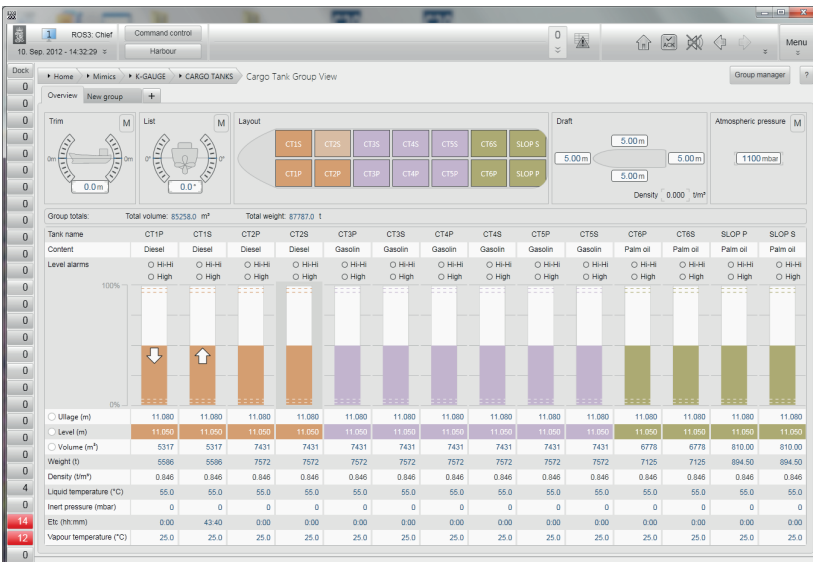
1 ROS3: Chief
10. Sep. 2012 - 14:32:29
Command control
Harbour
0
ACK
Menu

Dock
0
0
0
0
0
0
0
0
0
0
0
0
0
0
0
0
0
0
0
0
0
0
0
0
4
0
14
12
0

Home | Mimics | K-GAUGE | CARGO TANKS | Cargo Tank Group View
Group manager
?
Overview | New group | +

Trim M
0m 0m
0.0 m

List M
0° 0°
0.0 °

Layout
CT1S CT2S CT3S CT4S CT5S CT6S SLOP S
CT1P CT2P CT3P CT4P CT5P CT6P SLOP P

Draft
5.00 m
5.00 m 5.00 m
5.00 m
Density 0.000 t/m³

Atmospheric pressure M
1100 mbar

Group totals: Total volume: 85258.0 m³ Total weight: 87787.0 t

| Tank name | CT1P | CT1S | CT2P | CT2S | CT3P | CT3S | CT4P | CT4S | CT5P | CT5S | CT6P | CT6S | SLOP P | SLOP S |
|---|---|---|---|---|---|---|---|---|---|---|---|---|---|---|
| Content | Diesel | Diesel | Diesel | Diesel | Gasolin | Gasolin | Gasolin | Gasolin | Gasolin | Gasolin | Palm oil | Palm oil | Palm oil | Palm oil |
| Level alarms | Hi-Hi High | Hi-Hi High | Hi-Hi High | Hi-Hi High | Hi-Hi High | Hi-Hi High | Hi-Hi High | Hi-Hi High | Hi-Hi High | Hi-Hi High | Hi-Hi High | Hi-Hi High | Hi-Hi High | Hi-Hi High |
| 100% 0% | | | | | | | | | | | | | | |
| Ullage (m) | 11.080 | 11.080 | 11.080 | 11.080 | 11.080 | 11.080 | 11.080 | 11.080 | 11.080 | 11.080 | 11.080 | 11.080 | 11.080 | 11.080 |
| Level (m) | 11.050 | 11.050 | 11.050 | 11.050 | 11.050 | 11.050 | 11.050 | 11.050 | 11.050 | 11.050 | 11.050 | 11.050 | 11.050 | 11.050 |
| Volume (m³) | 5317 | 5317 | 7431 | 7431 | 7431 | 7431 | 7431 | 7431 | 7431 | 7431 | 6778 | 6778 | 810.00 | 810.00 |
| Weight (t) | 5586 | 5586 | 7572 | 7572 | 7572 | 7572 | 7572 | 7572 | 7572 | 7572 | 7125 | 7125 | 894.50 | 894.50 |
| Density (t/m³) | 0.846 | 0.846 | 0.846 | 0.846 | 0.846 | 0.846 | 0.846 | 0.846 | 0.846 | 0.846 | 0.846 | 0.846 | 0.846 | 0.846 |
| Liquid temperature (°C) | 55.0 | 55.0 | 55.0 | 55.0 | 55.0 | 55.0 | 55.0 | 55.0 | 55.0 | 55.0 | 55.0 | 55.0 | 55.0 | 55.0 |
| Inert pressure (mbar) | 0 | 0 | 0 | 0 | 0 | 0 | 0 | 0 | 0 | 0 | 0 | 0 | 0 | 0 |
| Etc (hh:mm) | 0:00 | 43:40 | 0:00 | 0:00 | 0:00 | 0:00 | 0:00 | 0:00 | 0:00 | 0:00 | 0:00 | 0:00 | 0:00 | 0:00 |
| Vapour temperature (°C) | 25.0 | 25.0 | 25.0 | 25.0 | 25.0 | 25.0 | 25.0 | 25.0 | 25.0 | 25.0 | 25.0 | 25.0 | 25.0 | 25.0 |